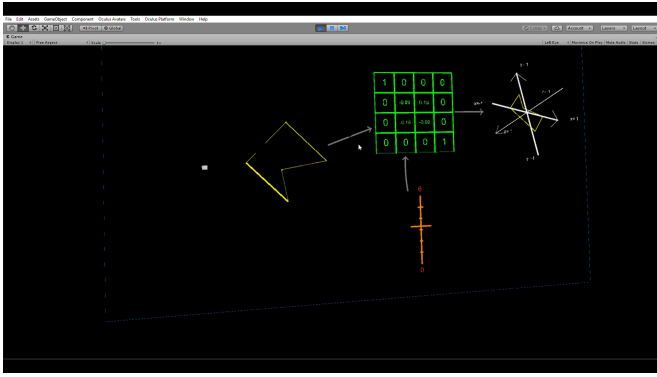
File Edit Assets GameObject Component Oculus Avatars Tools Oculus Platform Window Help

Pivot Global

Account Layers Layout

Game

Display 1 Free Aspect Scale 1x

Maximize On Play Mute Audio Stats Gizmos

| 1 | 0 | 0 | 0 |
|---|---|---|---|
| 0 | -0.29 | 0.16 | 0 |
| 0 | -0.16 | -0.92 | 0 |
| 0 | 0 | 0 | 1 |

y 1

x 1

y -1

6

0